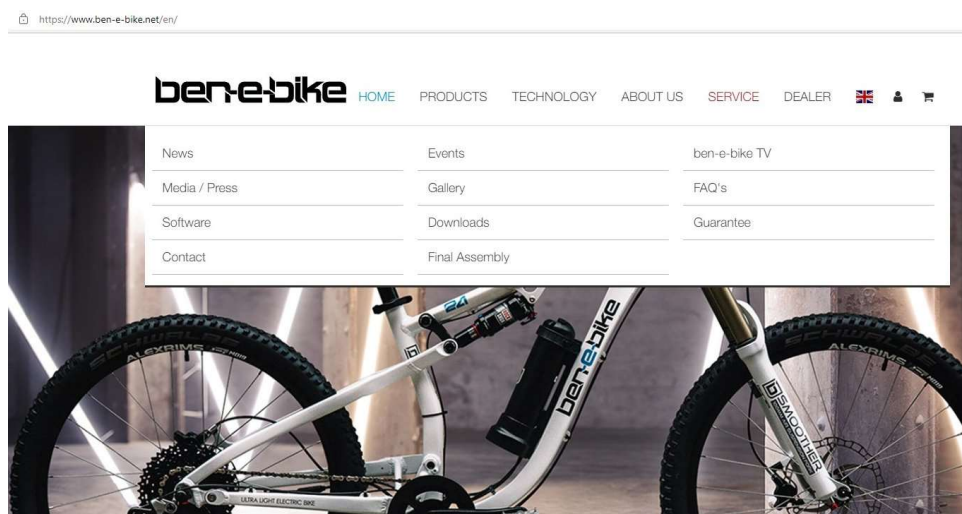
https://www.ben-e-bike.net/en/

ben-e-bike HOME PRODUCTS TECHNOLOGY ABOUT US SERVICE DEALER

News
Media / Press
Software
Contact

Events
Gallery
Downloads
Final Assembly

ben-e-bike TV
FAQ's
Guarantee

24
ALEXRIMS
ben-e-bike
ALEXRIMS
SMOOTHER
ULTRA LIGHT ELECTRIC BIKE